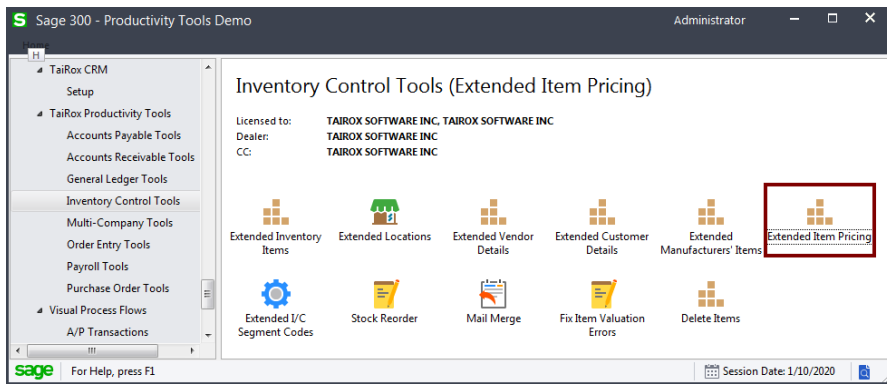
S Sage 300 - Productivity Tools Demo

Administrator

Help H

TaiRox CRM
Setup
TaiRox Productivity Tools
Accounts Payable Tools
Accounts Receivable Tools
General Ledger Tools
Inventory Control Tools
Multi-Company Tools
Order Entry Tools
Payroll Tools
Purchase Order Tools
Visual Process Flows
A/P Transactions

Inventory Control Tools (Extended Item Pricing)

Licensed to: TAIROX SOFTWARE INC, TAIROX SOFTWARE INC
Dealer: TAIROX SOFTWARE INC
CC: TAIROX SOFTWARE INC

Extended Inventory Items
Extended Locations
Extended Vendor Details
Extended Customer Details
Extended Manufacturers' Items
Extended Item Pricing
Extended I/C Segment Codes
Stock Reorder
Mail Merge
Fix Item Valuation Errors
Delete Items

sage For Help, press F1
Session Date: 1/10/2020